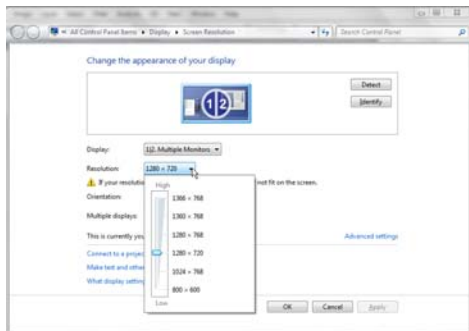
« All Control Panel Items ▸ Display ▸ Screen Resolution

Search Control Panel

Change the appearance of your display

Detect

Identify

1|2

Display: 1|2. Multiple Monitors

Resolution: 1280 × 720

If your resolution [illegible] not fit on the screen.

Orientation:

Multiple displays:

This is currently you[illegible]

Connect to a projec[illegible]

Make text and othe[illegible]

What display setting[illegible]

High

1366 × 768

1360 × 768

1280 × 768

1280 × 720

1024 × 768

800 × 600

Low

Advanced settings

OK

Cancel

Apply